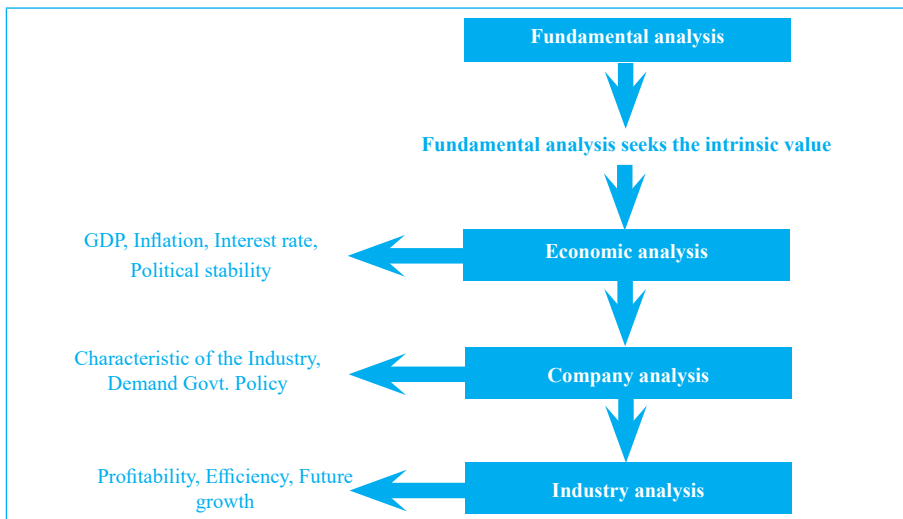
Fundamental analysis

Fundamental analysis seeks the intrinsic value

GDP, Inflation, Interest rate, Political stability

Economic analysis

Characteristic of the Industry, Demand Govt. Policy

Company analysis

Profitability, Efficiency, Future growth

Industry analysis